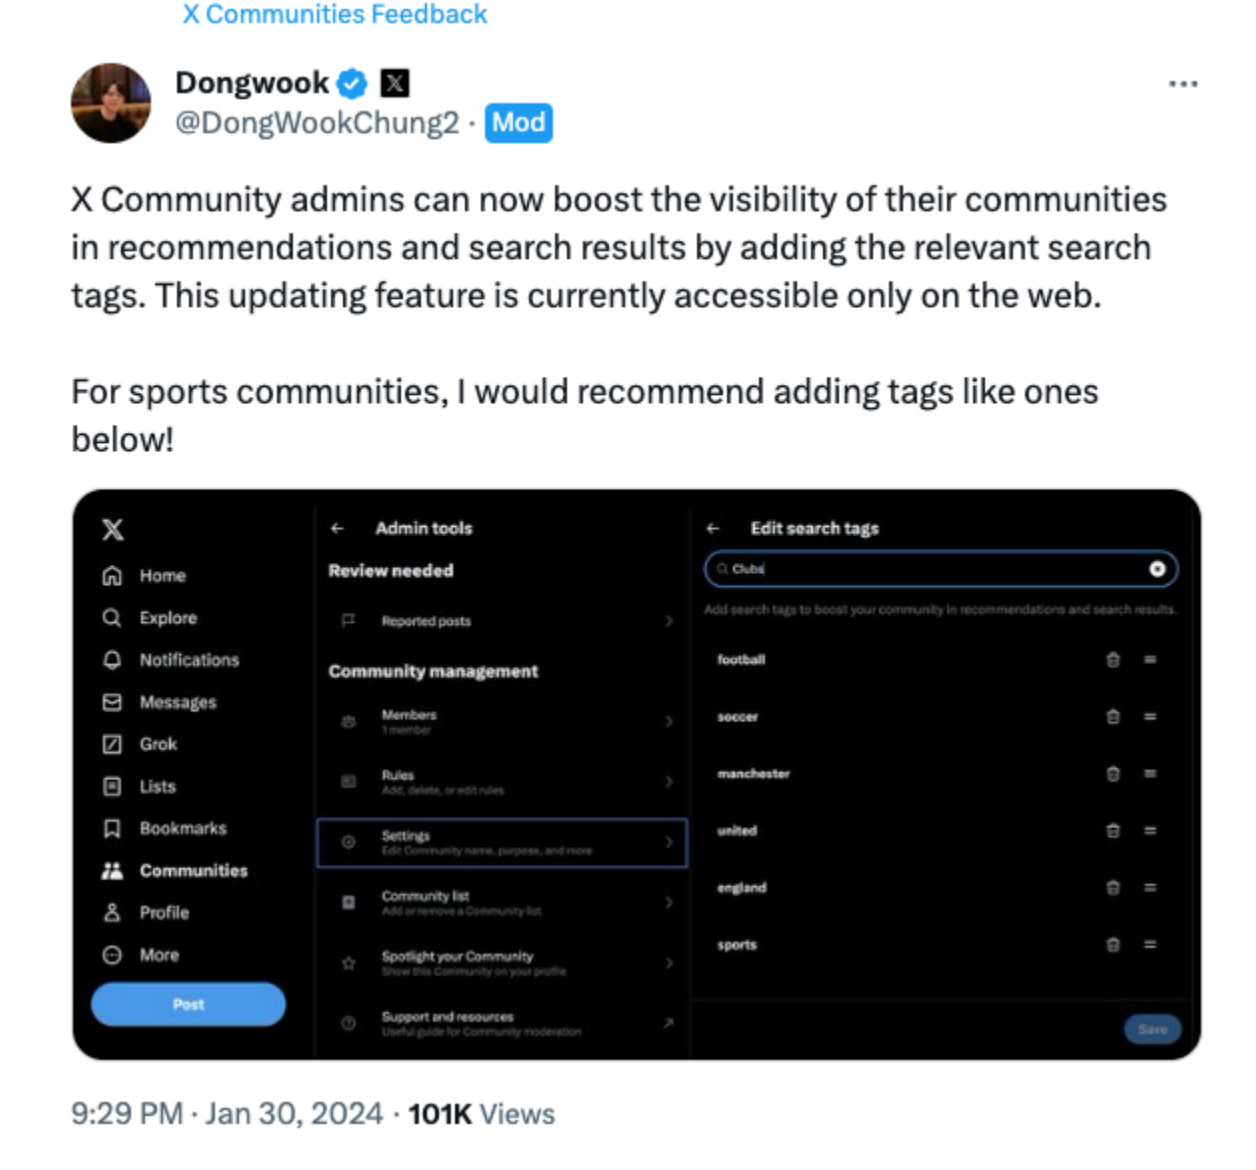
X Communities Feedback

Dongwook
@DongWookChung2 · Mod

X Community admins can now boost the visibility of their communities in recommendations and search results by adding the relevant search tags. This updating feature is currently accessible only on the web.

For sports communities, I would recommend adding tags like ones below!

Home
Explore
Notifications
Messages
Grok
Lists
Bookmarks
Communities
Profile
More
Post

Admin tools
Review needed
Reported posts
Community management
Members
1 member
Rules
Add, delete, or edit rules
Settings
Edit Community name, purpose, and more
Community list
Add or remove a Community list
Spotlight your Community
Show this Community on your profile
Support and resources
Useful guide for Community moderation

Edit search tags
Clubs
Add search tags to boost your community in recommendations and search results.
football
soccer
manchester
united
england
sports
Save

9:29 PM · Jan 30, 2024 · 101K Views